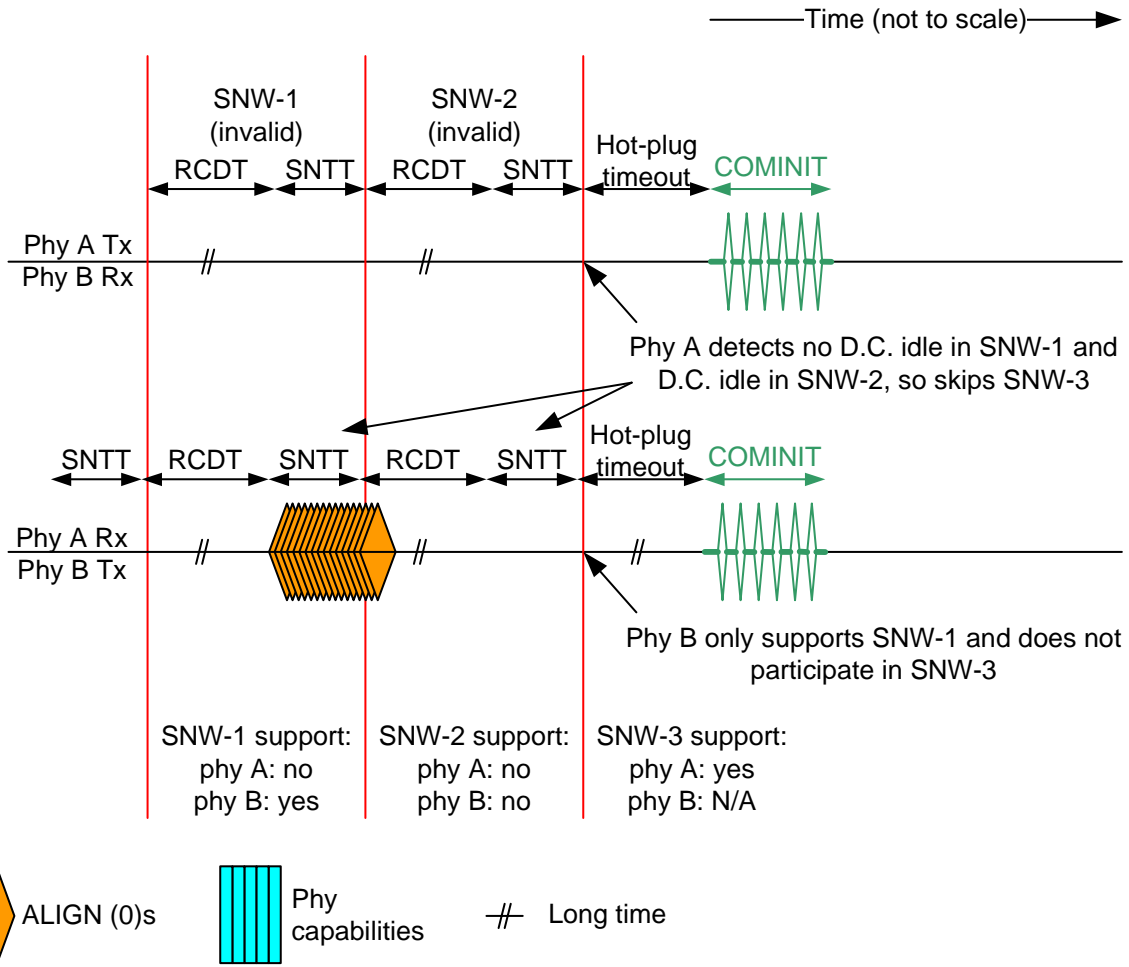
Time (not to scale)

SNW-1 (invalid)

SNW-2 (invalid)

RCDT SNTT RCDT SNTT Hot-plug timeout COMINIT

Phy A Tx
Phy B Rx

Phy A detects no D.C. idle in SNW-1 and D.C. idle in SNW-2, so skips SNW-3

SNTT RCDT SNTT RCDT SNTT Hot-plug timeout COMINIT

Phy A Rx
Phy B Tx

Phy B only supports SNW-1 and does not participate in SNW-3

SNW-1 support:
phy A: no
phy B: yes

SNW-2 support:
phy A: no
phy B: no

SNW-3 support:
phy A: yes
phy B: N/A

ALIGN (0)s

Phy capabilities

Long time